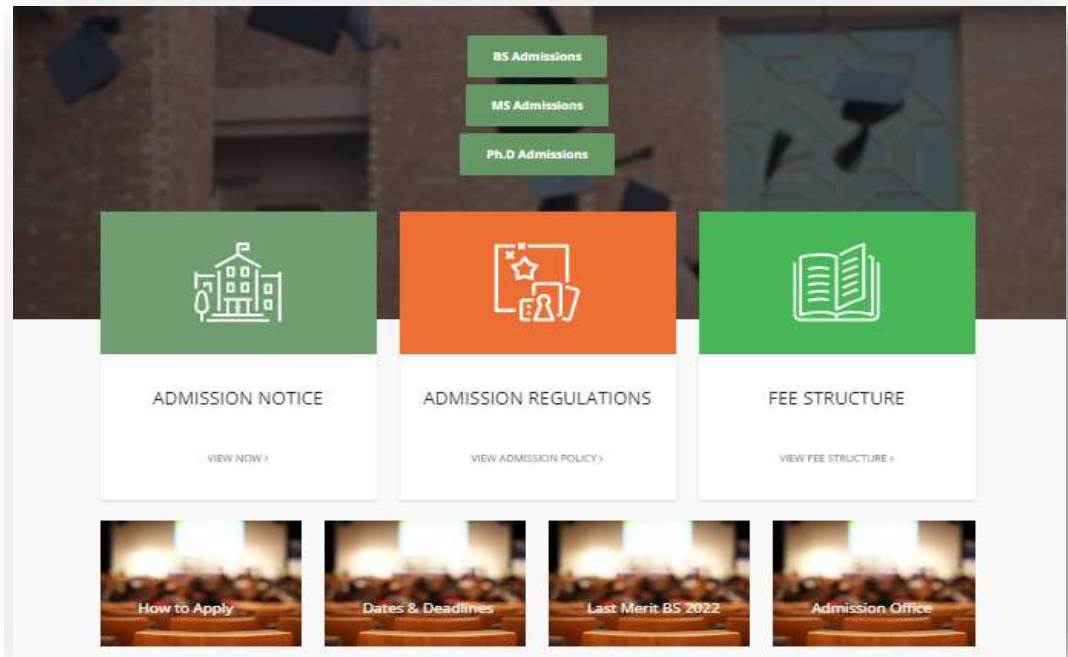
BS Admissions

MS Admissions

Ph.D Admissions

ADMISSION NOTICE

VIEW NOW ›

ADMISSION REGULATIONS

VIEW ADMISSION POLICY ›

FEE STRUCTURE

VIEW FEE STRUCTURE ›

How to Apply

Dates & Deadlines

Last Merit BS 2022

Admission Office